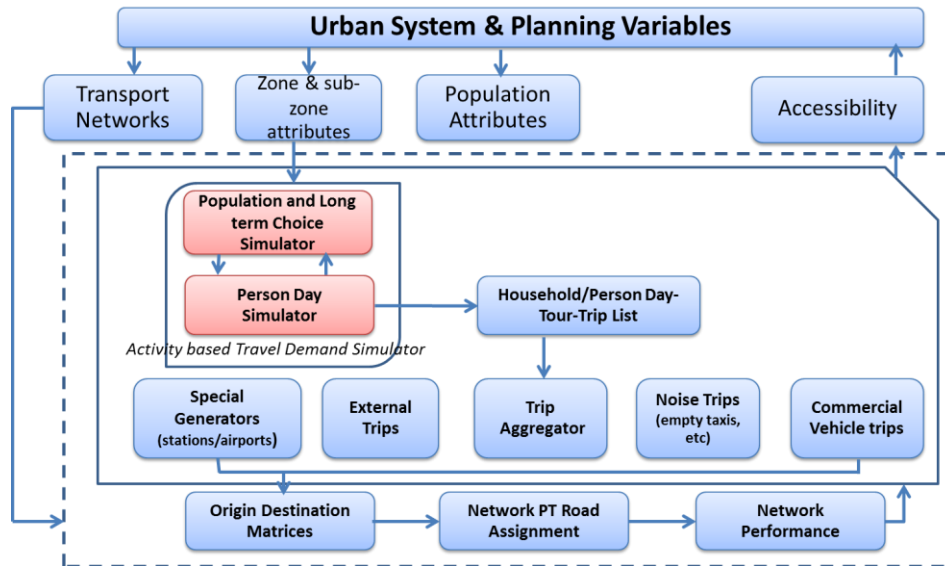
Urban System & Planning Variables

Transport Networks

Zone & sub-zone attributes

Population Attributes

Accessibility

Population and Long term Choice Simulator

Person Day Simulator

Activity based Travel Demand Simulator

Household/Person Day-Tour-Trip List

Special Generators (stations/airports)

External Trips

Trip Aggregator

Noise Trips (empty taxis, etc)

Commercial Vehicle trips

Origin Destination Matrices

Network PT Road Assignment

Network Performance